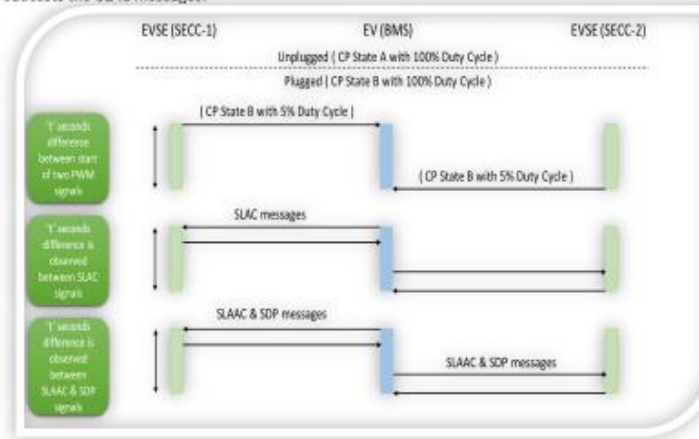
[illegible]

EVSE (SECC-1)

EV (BMS)

EVSE (SECC-2)

Unplugged ( CP State A with 100% Duty Cycle )

Plugged ( CP State B with 100% Duty Cycle )

't' seconds difference between start of two PWM signals

( CP State B with 5% Duty Cycle )

( CP State B with 5% Duty Cycle )

't' seconds difference is observed between SLAC signals

SLAC messages

't' seconds difference is observed between SLAAC & SDP signals

SLAAC & SDP messages

SLAAC & SDP messages